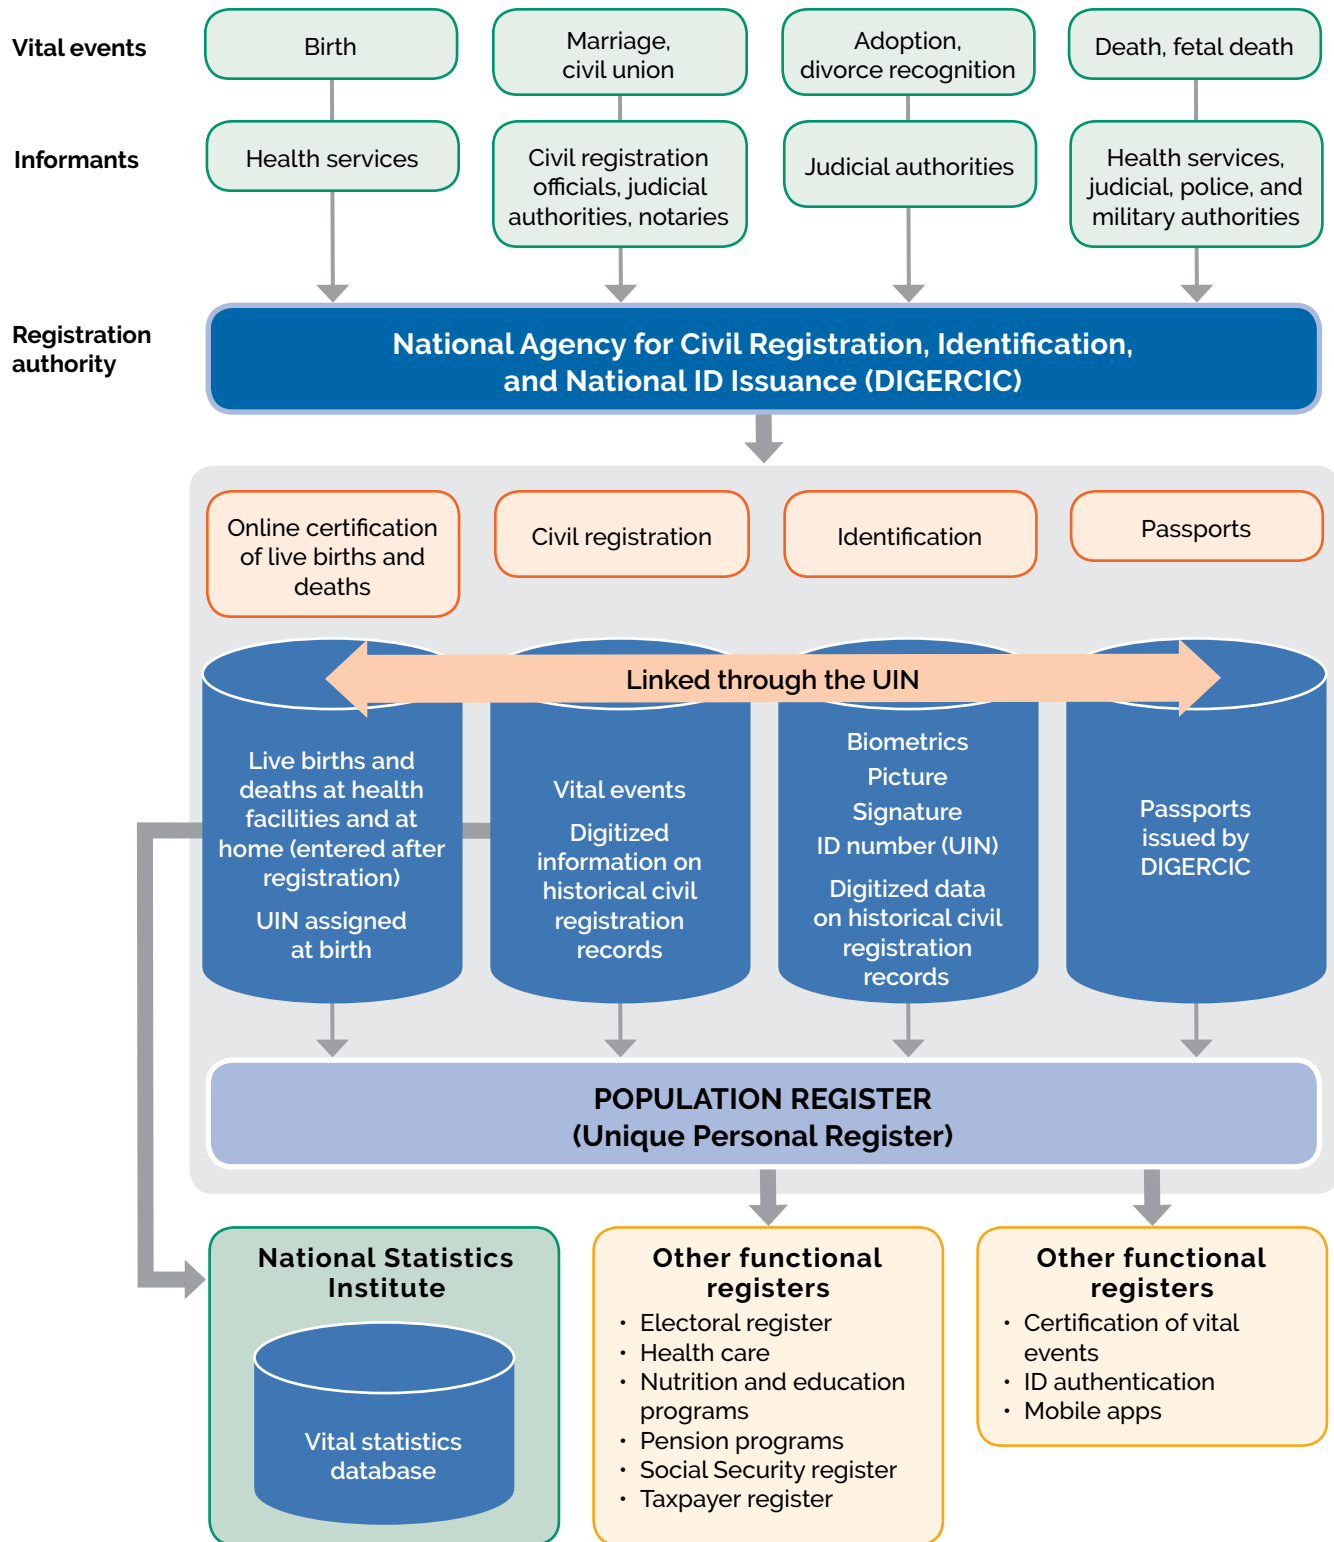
Vital events

Birth

Marriage, civil union

Adoption, divorce recognition

Death, fetal death

Informants

Health services

Civil registration officials, judicial authorities, notaries

Judicial authorities

Health services, judicial, police, and military authorities

Registration authority

National Agency for Civil Registration, Identification, and National ID Issuance (DIGERCIC)

Online certification of live births and deaths

Civil registration

Identification

Passports

Linked through the UIN

Live births and deaths at health facilities and at home (entered after registration)

UIN assigned at birth

Vital events

Digitized information on historical civil registration records

Biometrics

Picture

Signature

ID number (UIN)

Digitized data on historical civil registration records

Passports issued by DIGERCIC

POPULATION REGISTER
(Unique Personal Register)

National Statistics Institute

Vital statistics database

Other functional registers
• Electoral register
• Health care
• Nutrition and education programs
• Pension programs
• Social Security register
• Taxpayer register

Other functional registers
• Certification of vital events
• ID authentication
• Mobile apps